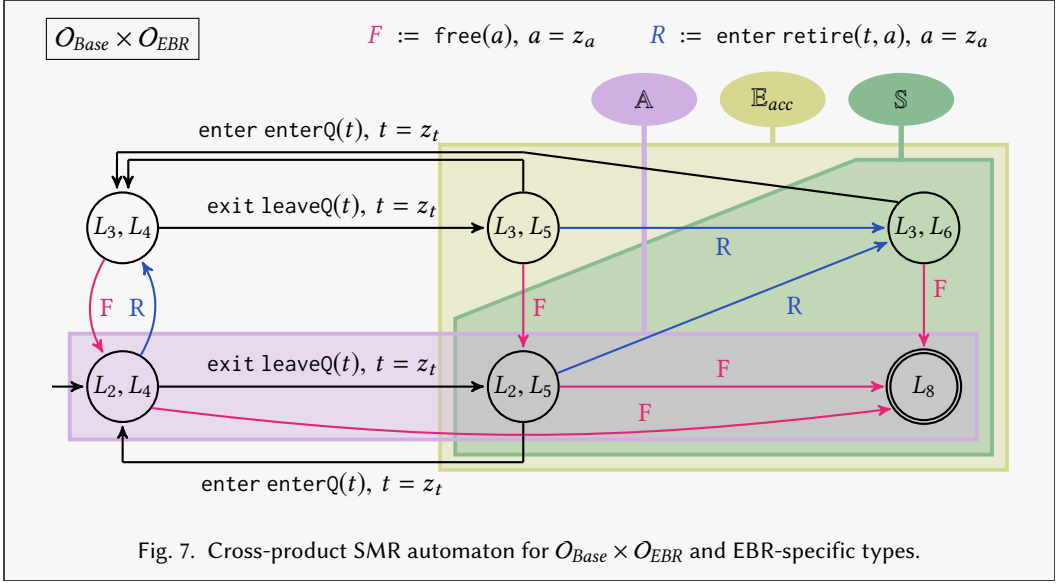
$\mathcal{O}_{Base} \times \mathcal{O}_{EBR}$

$F$ := $\texttt{free}(a),\ a = z_a$     $R$ := $\texttt{enter retire}(t, a),\ a = z_a$

$\mathbb{A}$

$\mathbb{E}_{acc}$

$\mathbb{S}$

enter $\texttt{enterQ}(t),\ t = z_t$

exit $\texttt{leaveQ}(t),\ t = z_t$

$L_3, L_4$

$L_3, L_5$

R

$L_3, L_6$

F

R

F

R

F

$L_2, L_4$

exit $\texttt{leaveQ}(t),\ t = z_t$

$L_2, L_5$

F

$L_8$

F

enter $\texttt{enterQ}(t),\ t = z_t$

Fig. 7. Cross-product SMR automaton for $\mathcal{O}_{Base} \times \mathcal{O}_{EBR}$ and EBR-specific types.